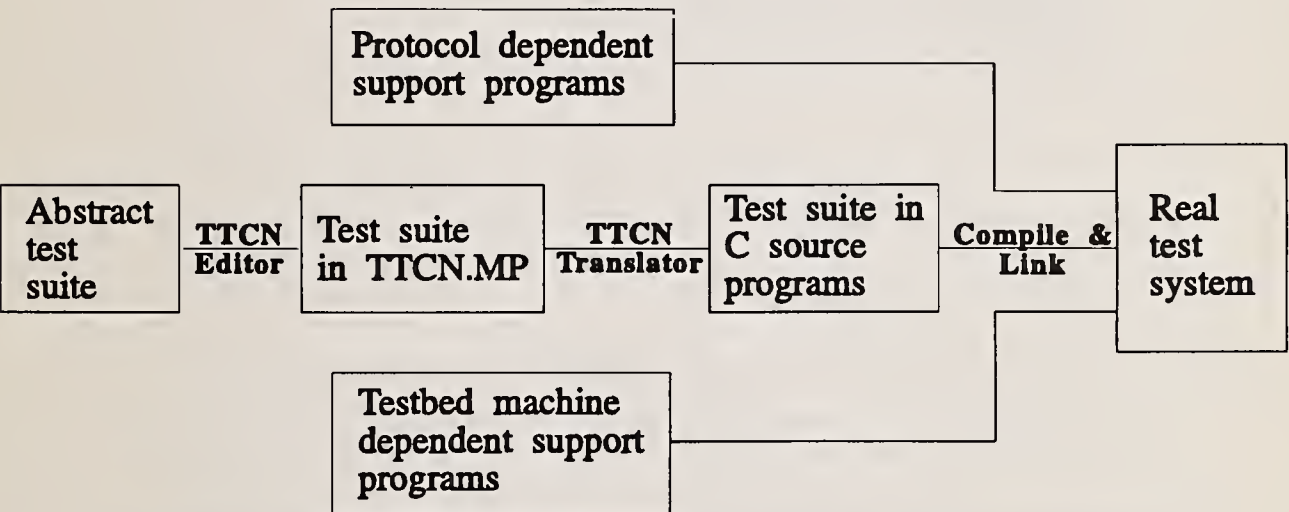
Protocol dependent support programs

Abstract test suite

TTCN Editor

Test suite in TTCN.MP

TTCN Translator

Test suite in C source programs

Compile & Link

Real test system

Testbed machine dependent support programs